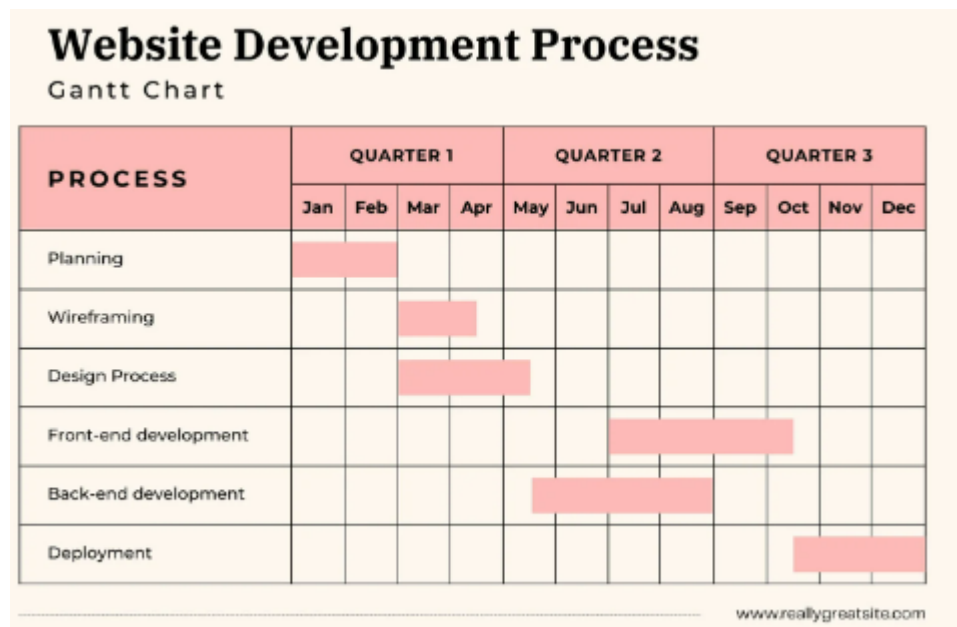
Website Development Process
Gantt Chart

| PROCESS | QUARTER 1 | | | | QUARTER 2 | | | | QUARTER 3 | | | |
|---|---|---|---|---|---|---|---|---|---|---|---|---|
| | Jan | Feb | Mar | Apr | May | Jun | Jul | Aug | Sep | Oct | Nov | Dec |
| Planning | | | | | | | | | | | | |
| Wireframing | | | | | | | | | | | | |
| Design Process | | | | | | | | | | | | |
| Front-end development | | | | | | | | | | | | |
| Back-end development | | | | | | | | | | | | |
| Deployment | | | | | | | | | | | | |

www.reallygreatsite.com